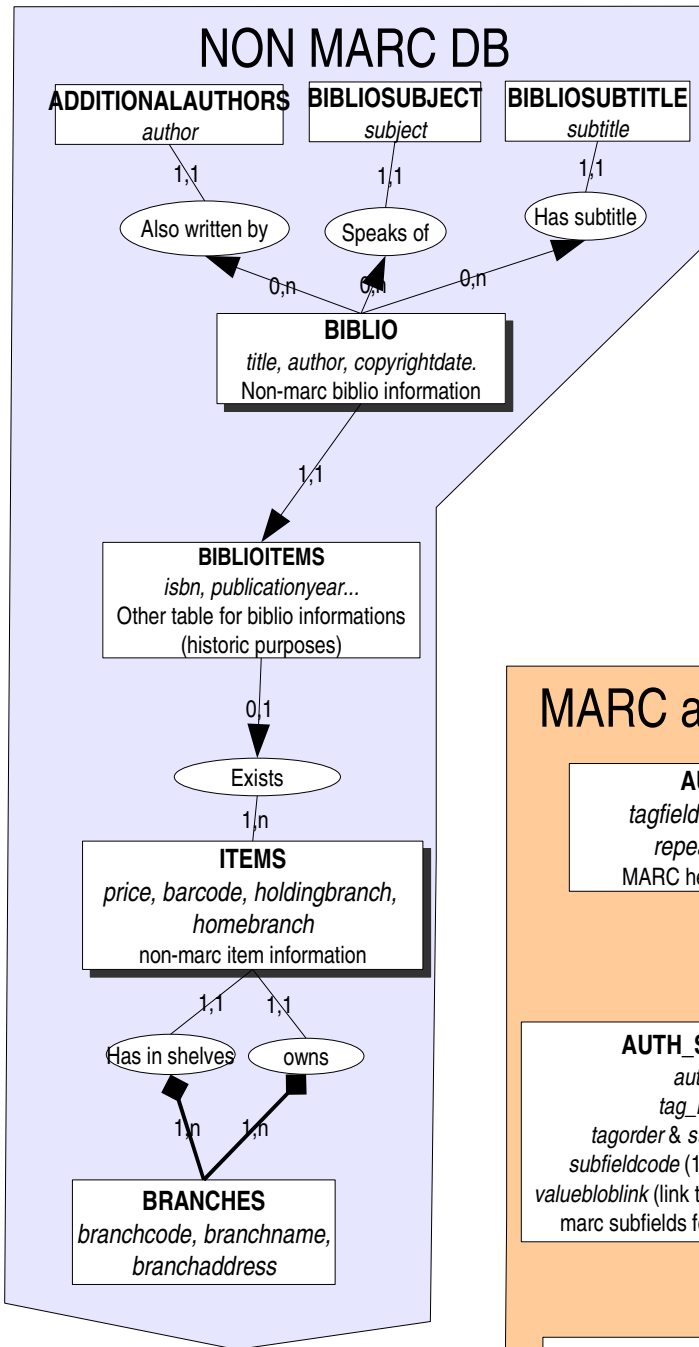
NON MARC DB

ADDITIONALAUTHORS
author

BIBLIOSUBJECT
subject

BIBLIOSUBTITLE
subtitle

1,1

1,1

1,1

Also written by

Speaks of

Has subtitle

0,n

0,n

0,n

BIBLIO
title, author, copyrightdate.
Non-marc biblio information

1,1

BIBLIOITEMS
isbn, publicationyear...
Other table for biblio informations
(historic purposes)

0,1

Exists

1,n

ITEMS
price, barcode, holdingbranch, homebranch
non-marc item information

1,1

1,1

Has in shelves

owns

1,n

1,n

BRANCHES
branchcode, branchname, branchaddress

MARC a

AU
tagfield
repea
MARC h

AUTH_S
aut
tag_
tagorder & s
subfieldcode (1
valuebloblink (link t
marc subfields f